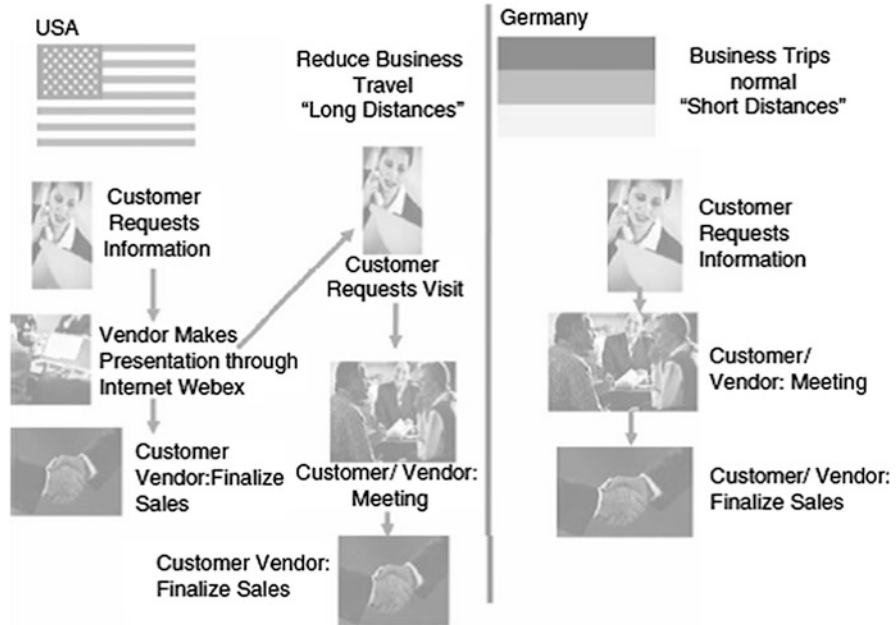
USA

Reduce Business Travel
“Long Distances”

Customer Requests Information

Vendor Makes Presentation through Internet Webex

Customer Vendor:Finalize Sales

Customer Requests Visit

Customer/ Vendor: Meeting

Customer Vendor: Finalize Sales

Germany

Business Trips normal
“Short Distances”

Customer Requests Information

Customer/ Vendor: Meeting

Customer/ Vendor: Finalize Sales